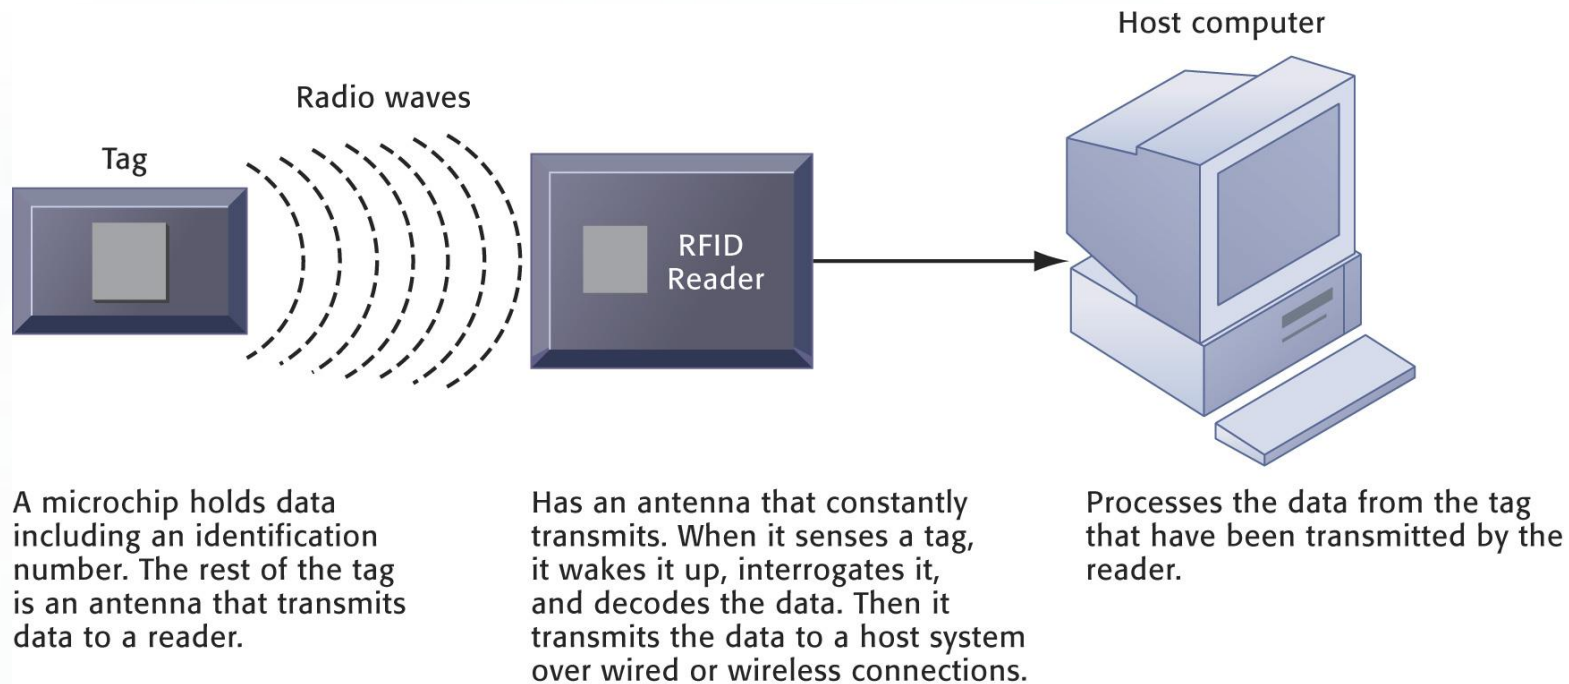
Host computer

Radio waves

Tag

RFID Reader

A microchip holds data including an identification number. The rest of the tag is an antenna that transmits data to a reader.

Has an antenna that constantly transmits. When it senses a tag, it wakes it up, interrogates it, and decodes the data. Then it transmits the data to a host system over wired or wireless connections.

Processes the data from the tag that have been transmitted by the reader.